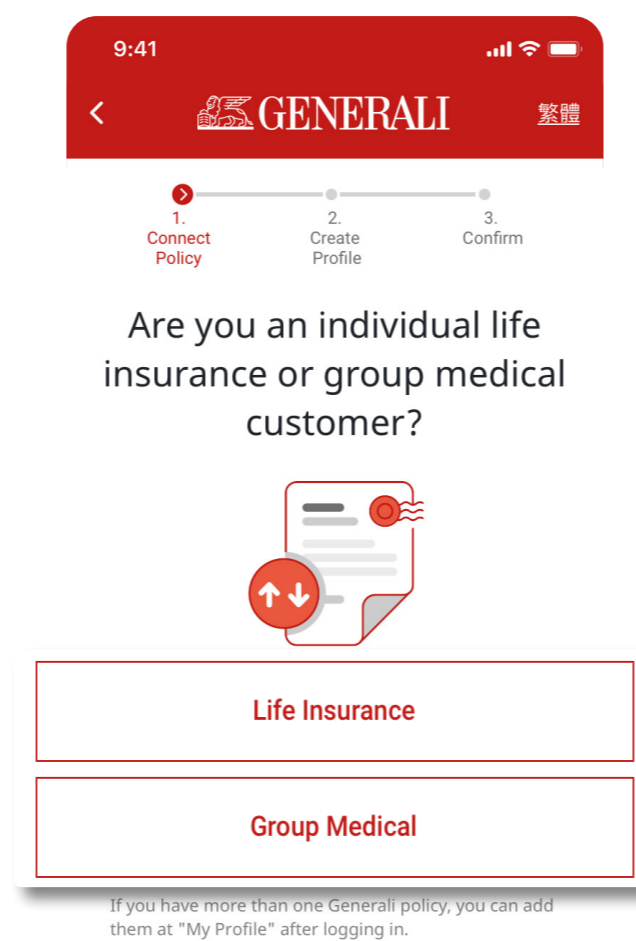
9:41

<

GENERALI

繁體

1.
Connect
Policy

2.
Create
Profile

3.
Confirm

Are you an individual life insurance or group medical customer?

Life Insurance

Group Medical

If you have more than one Generali policy, you can add them at "My Profile" after logging in.